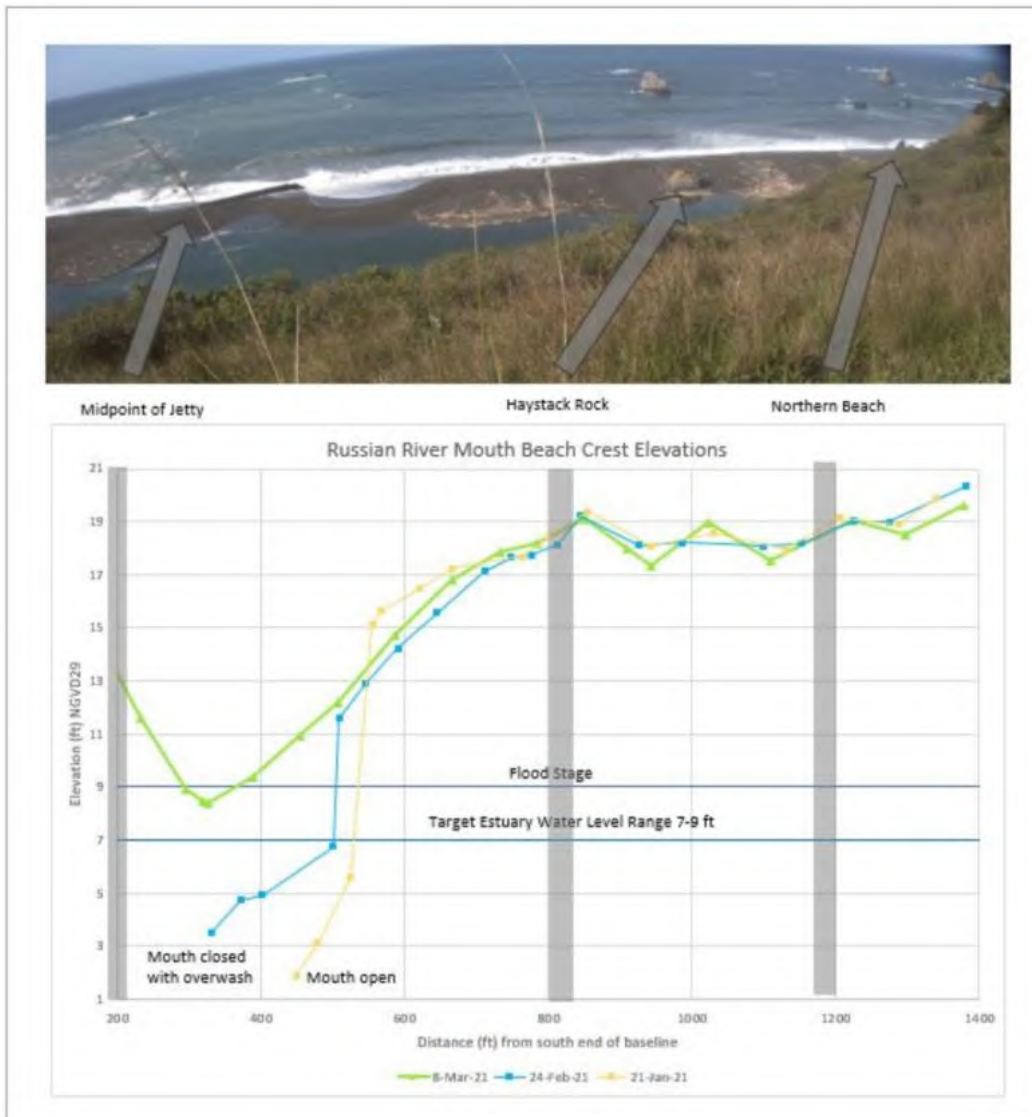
Midpoint of Jetty

Haystack Rock

Northern Beach

Russian River Mouth Beach Crest Elevations

21
19
17
15
13
11
9
7
5
3
1

Elevation (ft) NGVD29

Flood Stage

Target Estuary Water Level Range 7-9 ft

Mouth closed with overwash

Mouth open

200 400 600 800 1000 1200 1400

Distance (ft) from south end of baseline

8-Mar-21 24-Feb-21 21-Jan-21